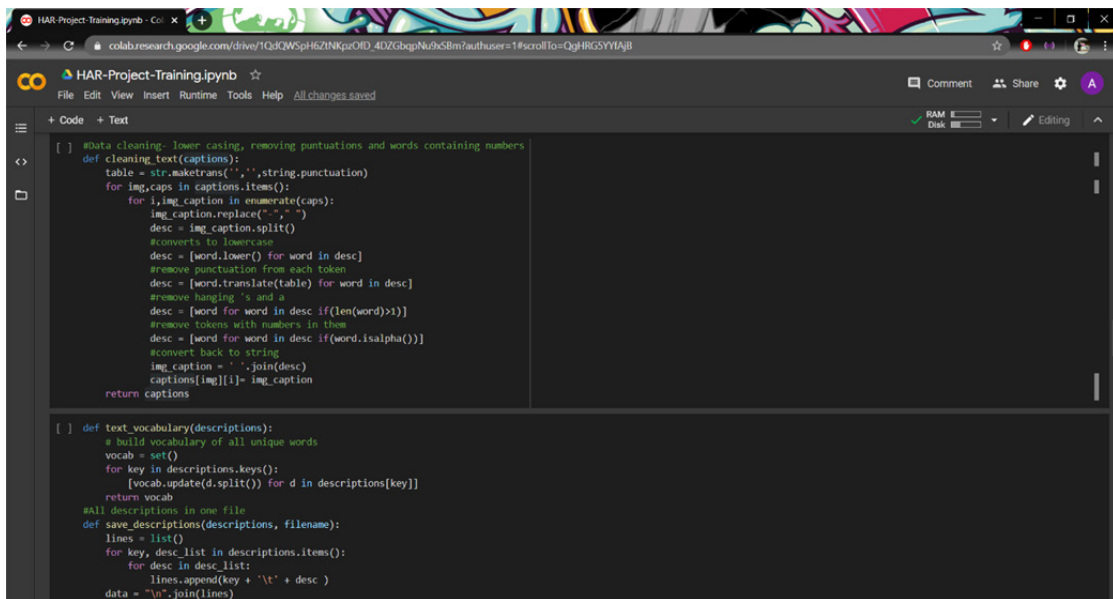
HAR-Project-Training.ipynb - Col ×

colab.research.google.com/drive/1QdQWSpH6ZtNKpzOfD_4DZGbqpNu9xSBm?authuser=1#scrollTo=QgHRG5YYfAjB

CO HAR-Project-Training.ipynb ☆
File Edit View Insert Runtime Tools Help All changes saved

Comment Share A

+ Code + Text

RAM
Disk

Editing

[ ] #Data cleaning- lower casing, removing puntuations and words containing numbers
def cleaning_text(captions):
    table = str.maketrans('','',string.punctuation)
    for img,caps in captions.items():
        for i,img_caption in enumerate(caps):
            img_caption.replace("-"," ")
            desc = img_caption.split()
            #converts to lowercase
            desc = [word.lower() for word in desc]
            #remove punctuation from each token
            desc = [word.translate(table) for word in desc]
            #remove hanging 's and a
            desc = [word for word in desc if(len(word)>1)]
            #remove tokens with numbers in them
            desc = [word for word in desc if(word.isalpha())]
            #convert back to string
            img_caption = ' '.join(desc)
            captions[img][i]= img_caption
    return captions

[ ] def text_vocabulary(descriptions):
        # build vocabulary of all unique words
        vocab = set()
        for key in descriptions.keys():
            [vocab.update(d.split()) for d in descriptions[key]]
        return vocab
    #All descriptions in one file
    def save_descriptions(descriptions, filename):
        lines = list()
        for key, desc_list in descriptions.items():
            for desc in desc_list:
                lines.append(key + '\t' + desc )
        data = "\n".join(lines)